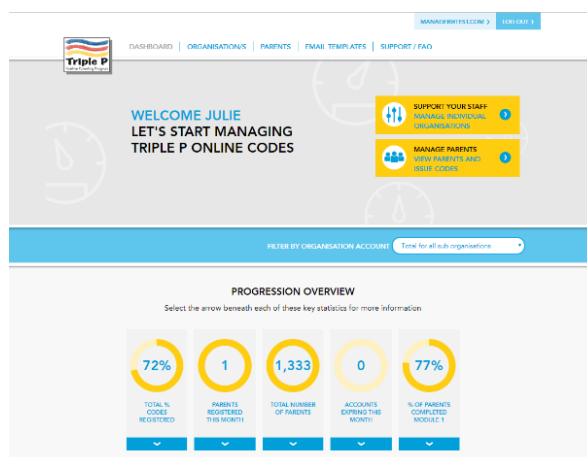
MANAGEMENTSITE.COM ›
LOG OUT ›

Triple P
Positive Parenting Program

DASHBOARD | ORGANISATION/S | PARENTS | EMAIL TEMPLATES | SUPPORT / FAQ

WELCOME JULIE
LET'S START MANAGING TRIPLE P ONLINE CODES

SUPPORT YOUR STAFF
MANAGE INDIVIDUAL ORGANISATIONS

MANAGE PARENTS
VIEW PARENTS AND ISSUE CODES

FILTER BY ORGANISATION ACCOUNT
Total for all sub organisations

PROGRESSION OVERVIEW
Select the arrow beneath each of these key statistics for more information

72%
TOTAL % CODES REGISTERED

1
PARENTS REGISTERED THIS MONTH

1,333
TOTAL NUMBER OF PARENTS

0
ACCOUNTS EXPIRING THIS MONTH

77%
% OF PARENTS COMPLETED MODULE 1